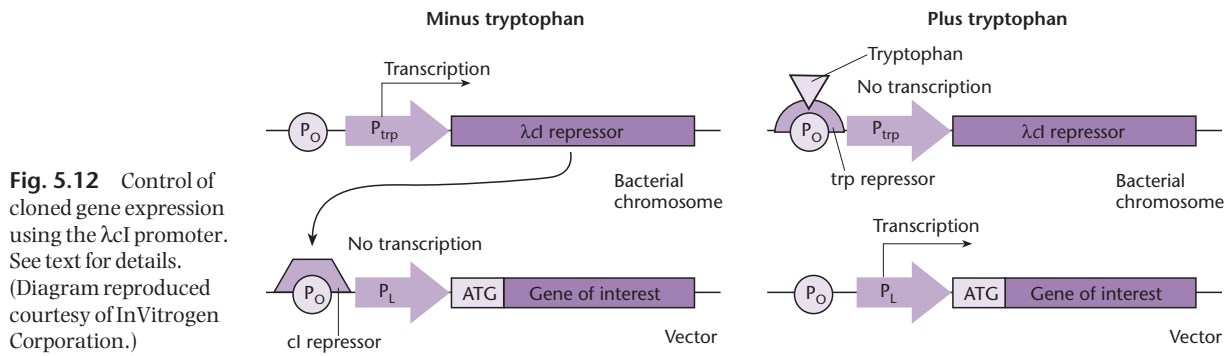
**Fig. 5.12** Control of cloned gene expression using the λcI promoter. See text for details. (Diagram reproduced courtesy of InVitrogen Corporation.)

Minus tryptophan

Transcription

$P_O$

$P_{trp}$

λcI repressor

Bacterial chromosome

No transcription

$P_O$

$P_L$

ATG

Gene of interest

cI repressor

Vector

Plus tryptophan

Tryptophan

No transcription

$P_O$

$P_{trp}$

λcI repressor

trp repressor

Bacterial chromosome

Transcription

$P_O$

$P_L$

ATG

Gene of interest

Vector